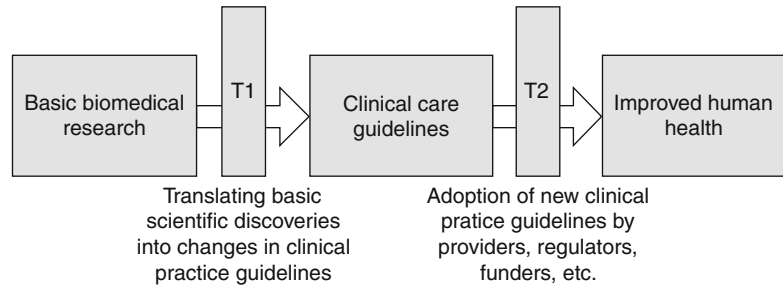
Basic biomedical research

T1

Clinical care guidelines

T2

Improved human health

Translating basic scientific discoveries into changes in clinical practice guidelines

Adoption of new clinical pratice guidelines by providers, regulators, funders, etc.